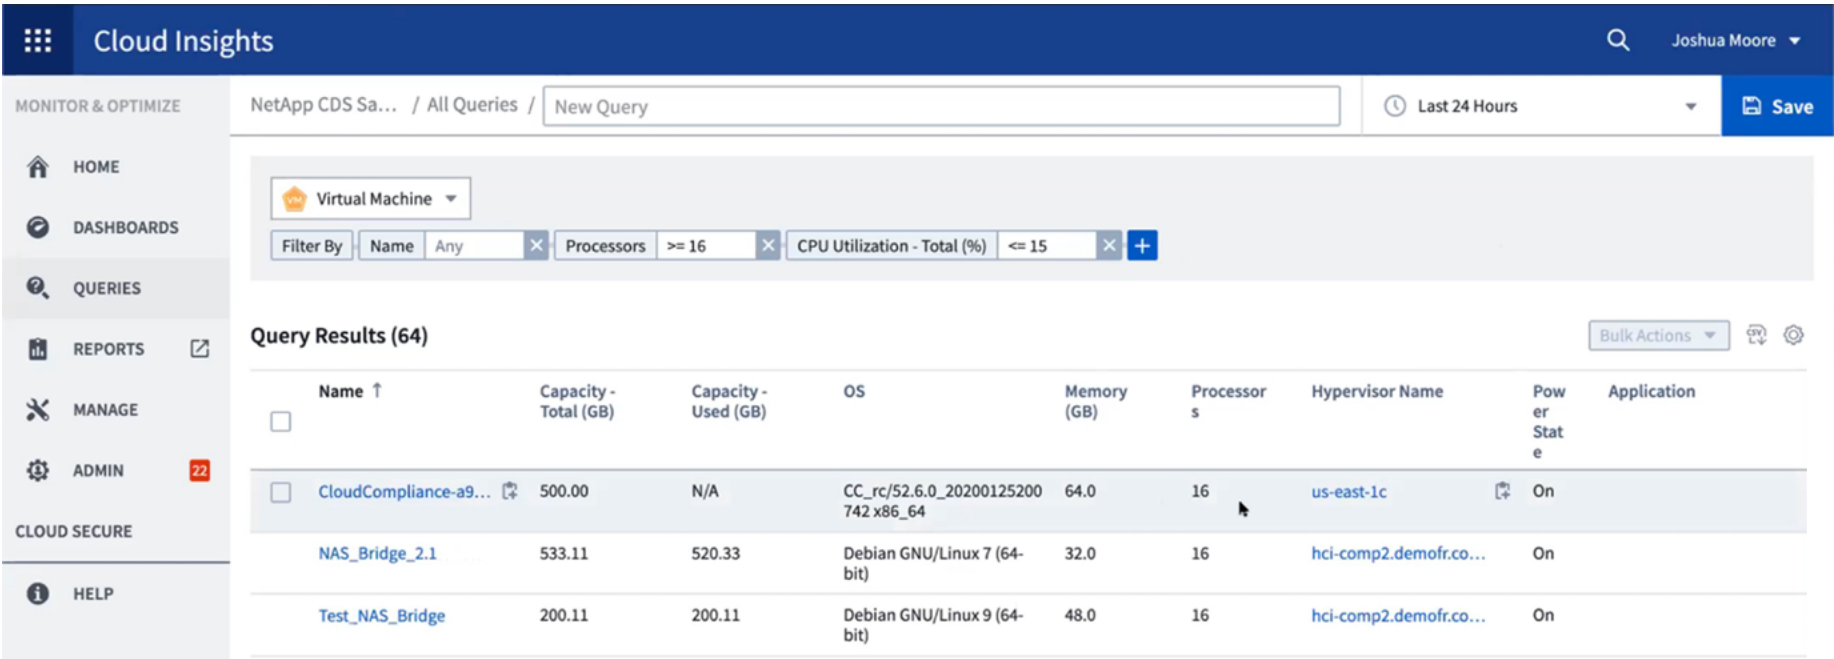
Cloud Insights

Joshua Moore

MONITOR & OPTIMIZE

HOME

DASHBOARDS

QUERIES

REPORTS

MANAGE

ADMIN 22

CLOUD SECURE

HELP

NetApp CDS Sa... / All Queries / New Query

Last 24 Hours

Save

VM Virtual Machine

Filter By | Name | Any | Processors | >= 16 | CPU Utilization - Total (%) | <= 15

Query Results (64)

Bulk Actions

|  | Name ↑ | Capacity - Total (GB) | Capacity - Used (GB) | OS | Memory (GB) | Processors | Hypervisor Name | Power State | Application |
|---|---|---|---|---|---|---|---|---|---|
|  | CloudCompliance-a9... | 500.00 | N/A | CC_rc/52.6.0_20200125200742 x86_64 | 64.0 | 16 | us-east-1c | On |  |
|  | NAS_Bridge_2.1 | 533.11 | 520.33 | Debian GNU/Linux 7 (64-bit) | 32.0 | 16 | hci-comp2.demofr.co... | On |  |
|  | Test_NAS_Bridge | 200.11 | 200.11 | Debian GNU/Linux 9 (64-bit) | 48.0 | 16 | hci-comp2.demofr.co... | On |  |